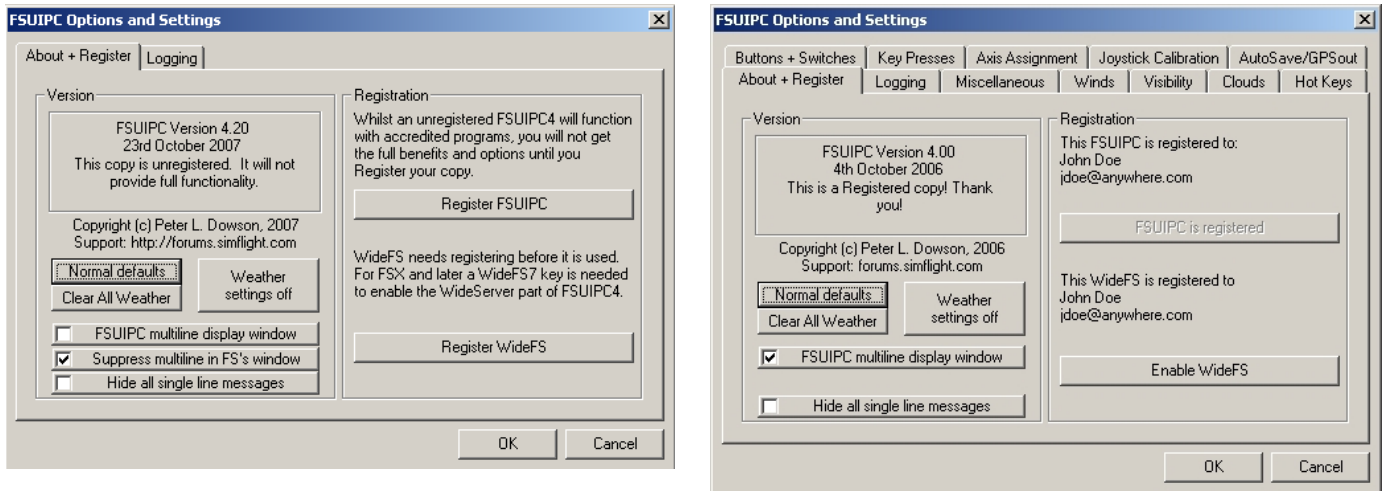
FSUIPC Options and Settings

About + Register | Logging

Version

FSUIPC Version 4.20
23rd October 2007
This copy is unregistered. It will not provide full functionality.

Copyright (c) Peter L. Dowson, 2007
Support: http://forums.simflight.com

Normal defaults
Clear All Weather
Weather settings off

FSUIPC multiline display window
Suppress multiline in FS's window
Hide all single line messages

Registration

Whilst an unregistered FSUIPC4 will function with accredited programs, you will not get the full benefits and options until you Register your copy.

Register FSUIPC

WideFS needs registering before it is used. For FSX and later a WideFS7 key is needed to enable the WideServer part of FSUIPC4.

Register WideFS

OK
Cancel

FSUIPC Options and Settings

Buttons + Switches | Key Presses | Axis Assignment | Joystick Calibration | AutoSave/GPSout
About + Register | Logging | Miscellaneous | Winds | Visibility | Clouds | Hot Keys

Version

FSUIPC Version 4.00
4th October 2006
This is a Registered copy! Thank you!

Copyright (c) Peter L. Dowson, 2006
Support: forums.simflight.com

Normal defaults
Clear All Weather
Weather settings off

FSUIPC multiline display window

Hide all single line messages

Registration

This FSUIPC is registered to:
John Doe
jdoe@anywhere.com

FSUIPC is registered

This WideFS is registered to
John Doe
jdoe@anywhere.com

Enable WideFS

OK
Cancel